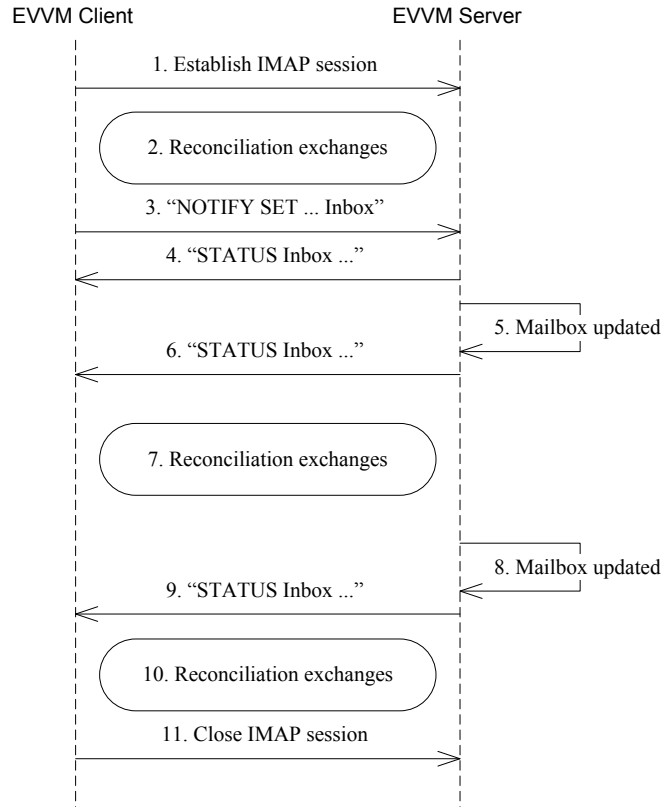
EVVM Client

EVVM Server

1. Establish IMAP session

2. Reconciliation exchanges

3. “NOTIFY SET ... Inbox”

4. “STATUS Inbox ...”

5. Mailbox updated

6. “STATUS Inbox ...”

7. Reconciliation exchanges

8. Mailbox updated

9. “STATUS Inbox ...”

10. Reconciliation exchanges

11. Close IMAP session